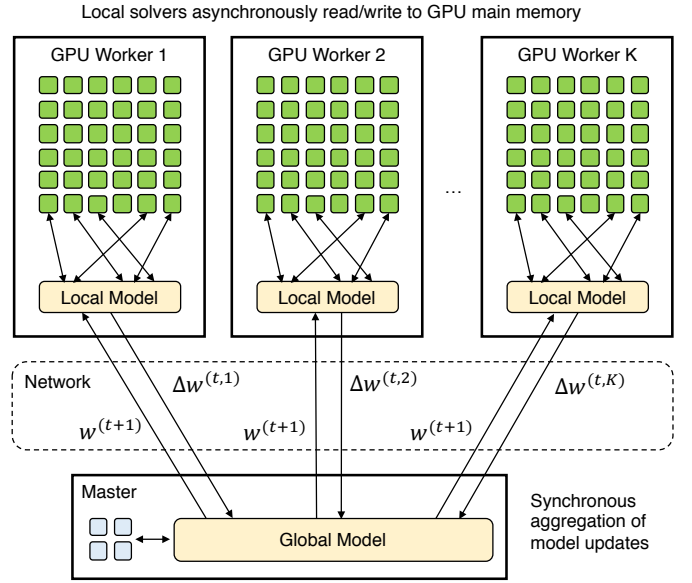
Local solvers asynchronously read/write to GPU main memory

GPU Worker 1

Local Model

GPU Worker 2

Local Model

...

GPU Worker K

Local Model

Network

$\Delta w^{(t,1)}$

$w^{(t+1)}$

$\Delta w^{(t,2)}$

$w^{(t+1)}$

$\Delta w^{(t,K)}$

$w^{(t+1)}$

Master

Global Model

Synchronous aggregation of model updates